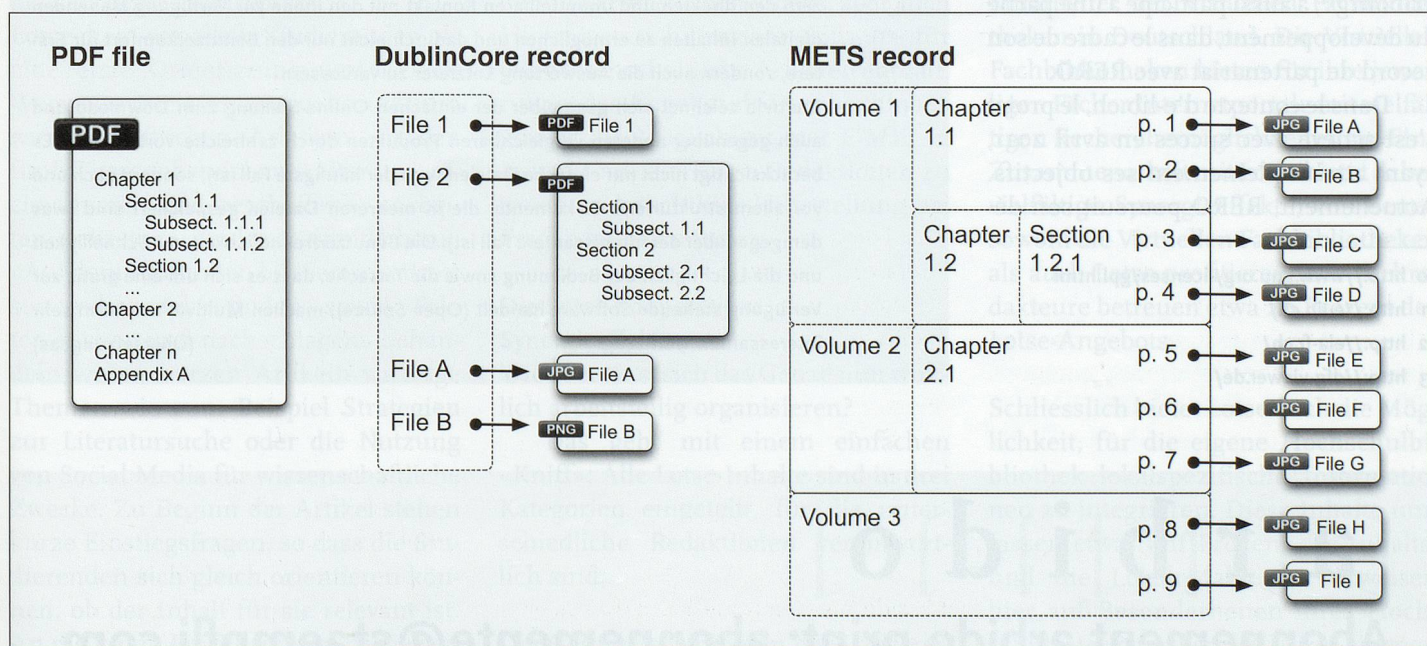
PDF file

PDF

Chapter 1
Section 1.1
Subsect. 1.1.1
Subsect. 1.1.2
Section 1.2
...
Chapter 2
...
Chapter n
Appendix A

DublinCore record

File 1 → PDF File 1

File 2 → PDF
Section 1
Subsect. 1.1
Section 2
Subsect. 2.1
Subsect. 2.2

File A → JPG File A

File B → PNG File B

METS record

| Volume 1 | Chapter 1.1 | | p. 1 → JPG File A |
|---|---|---|---|
| | | | p. 2 → JPG File B |
| | Chapter 1.2 | Section 1.2.1 | p. 3 → JPG File C |
| | | | p. 4 → JPG File D |
| Volume 2 | Chapter 2.1 | | p. 5 → JPG File E |
| | | | p. 6 → JPG File F |
| | | | p. 7 → JPG File G |
| Volume 3 | | | p. 8 → JPG File H |
| | | | p. 9 → JPG File I |